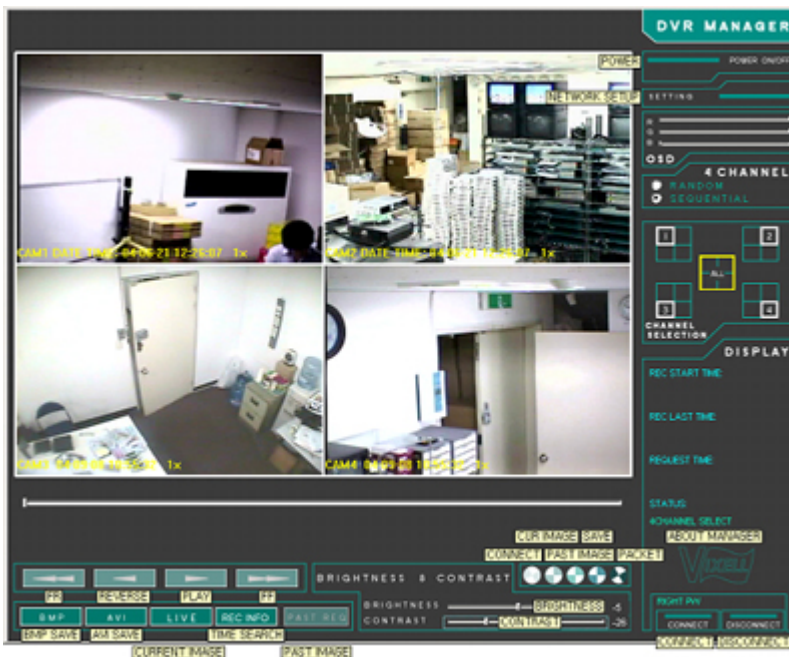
DVR MANAGER

POWER
POWER ON/OFF
NETWORK SETUP
SETTING
OSD
4 CHANNEL
RANDOM
SEQUENTIAL
1
2
ALL
3
4
CHANNEL SELECTION
DISPLAY
REC START TIME:
REC LAST TIME:
REQUEST TIME:
STATUS:
4CHANNEL SELECT
ABOUT MANAGER

CAM1 DATE TIME: 04-06-21 12:25:07 1x
CAM2 DATE TIME: 04-06-21 12:25:07 1x
CAM3 04-06-08 10:55:31 1x
CAM4 04-06-08 10:55:31 1x

CUR IMAGE SAVE
CONNECT PAST IMAGE PACKET
BRIGHTNESS & CONTRAST
FR REVERSE PLAY FF
BMP AVI LIVE REC INFO PAST REQ
BMP SAVE AVI SAVE TIME SEARCH
CURRENT IMAGE PAST IMAGE
BRIGHTNESS BRIGHTNESS -5
CONTRAST CONTRAST -26
RIGHT PW
CONNECT DISCONNECT
CONNECT DISCONNECT
VIDEOLL